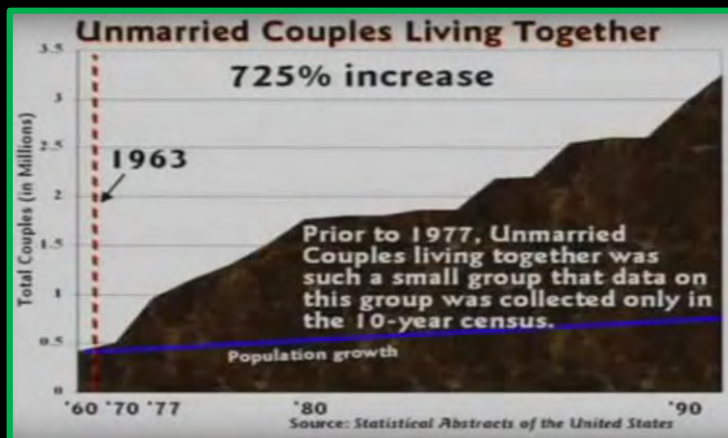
Unmarried Couples Living Together

725% increase

Total Couples (in Millions)

3.5
3
2.5
2
1.5
1
0.5
0

1963

Prior to 1977, Unmarried Couples living together was such a small group that data on this group was collected only in the 10-year census.

Population growth

'60 '70 '77 '80 '90

Source: Statistical Abstracts of the United States